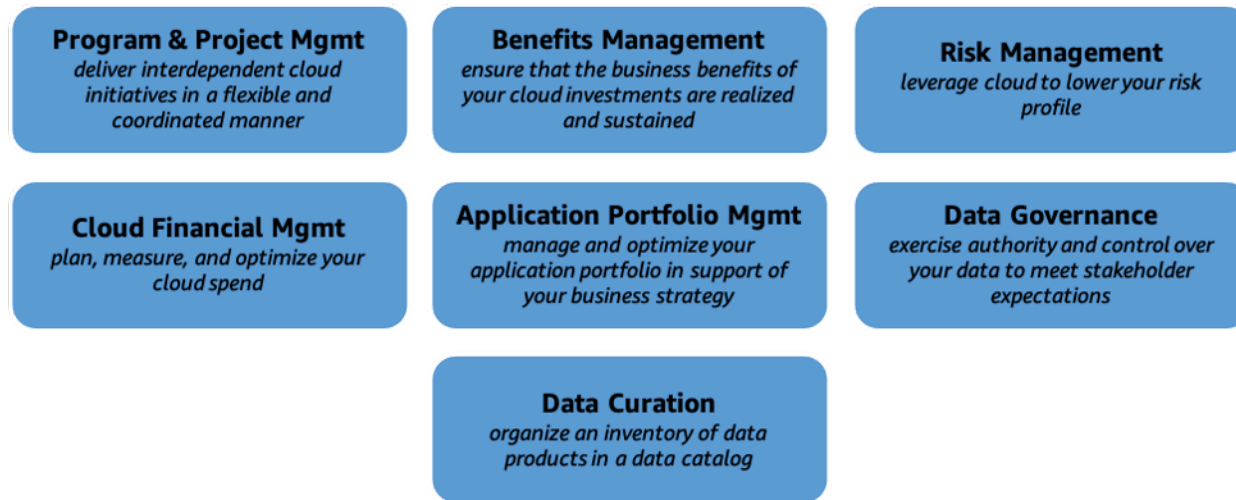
Program & Project Mgmt
deliver interdependent cloud initiatives in a flexible and coordinated manner

Benefits Management
ensure that the business benefits of your cloud investments are realized and sustained

Risk Management
leverage cloud to lower your risk profile

Cloud Financial Mgmt
plan, measure, and optimize your cloud spend

Application Portfolio Mgmt
manage and optimize your application portfolio in support of your business strategy

Data Governance
exercise authority and control over your data to meet stakeholder expectations

Data Curation
organize an inventory of data products in a data catalog